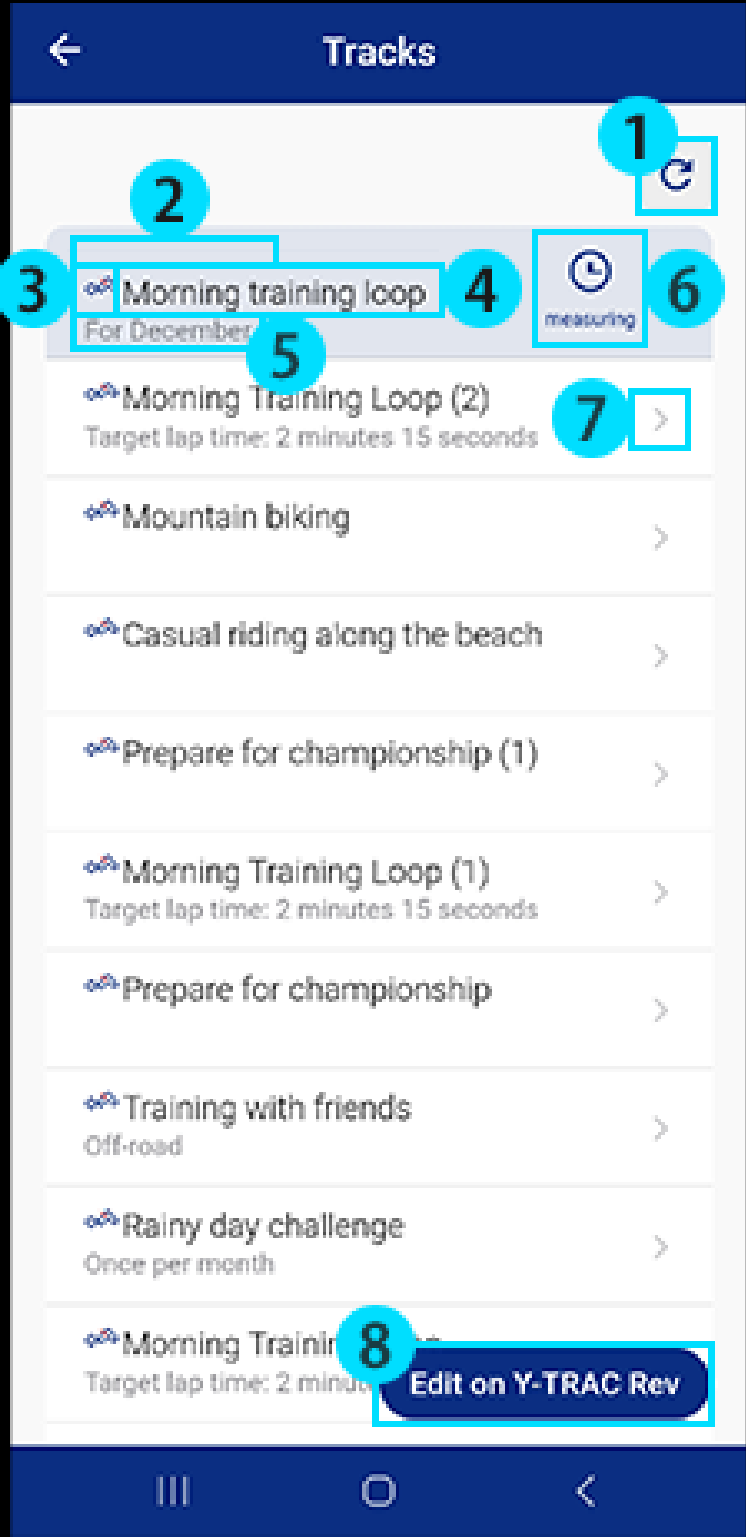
Tracks

1

2

3 Morning training loop 4

For December 5

measuring 6

Morning Training Loop (2)
Target lap time: 2 minutes 15 seconds 7

Mountain biking

Casual riding along the beach

Prepare for championship (1)

Morning Training Loop (1)
Target lap time: 2 minutes 15 seconds

Prepare for championship

Training with friends
Off-road

Rainy day challenge
Once per month

Morning Trainin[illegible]
Target lap time: 2 minu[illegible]

8 Edit on Y-TRAC Rev